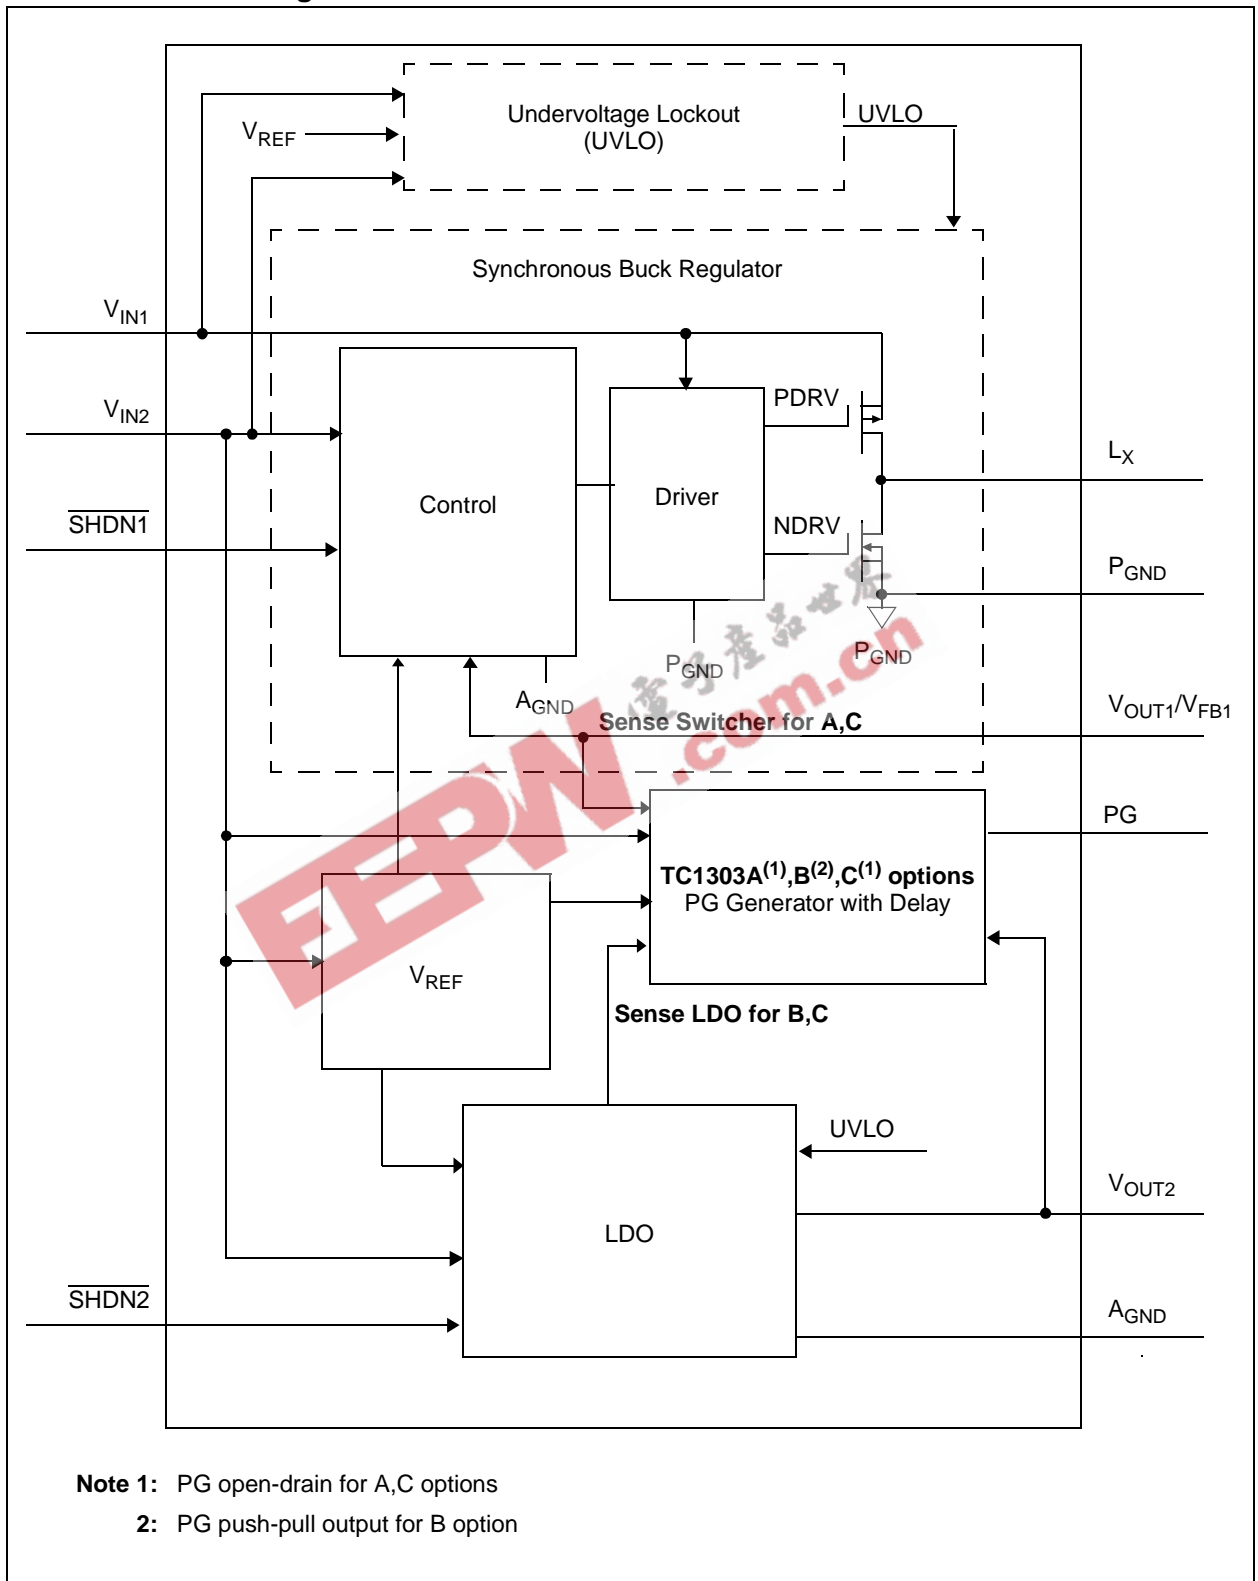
Undervoltage Lockout (UVLO)

$V_{REF}$

UVLO

Synchronous Buck Regulator

$V_{IN1}$

$V_{IN2}$

$\overline{SHDN1}$

Control

Driver

PDRV

NDRV

$L_X$

$P_{GND}$

$P_{GND}$

$P_{GND}$

$A_{GND}$

Sense Switcher for A,C

$V_{OUT1}/V_{FB1}$

PG

**TC1303A$^{(1)}$,B$^{(2)}$,C$^{(1)}$ options**
PG Generator with Delay

$V_{REF}$

Sense LDO for B,C

UVLO

LDO

$V_{OUT2}$

$\overline{SHDN2}$

$A_{GND}$

EEPW .com.cn 电子产品世界

**Note 1:** PG open-drain for A,C options

**2:** PG push-pull output for B option